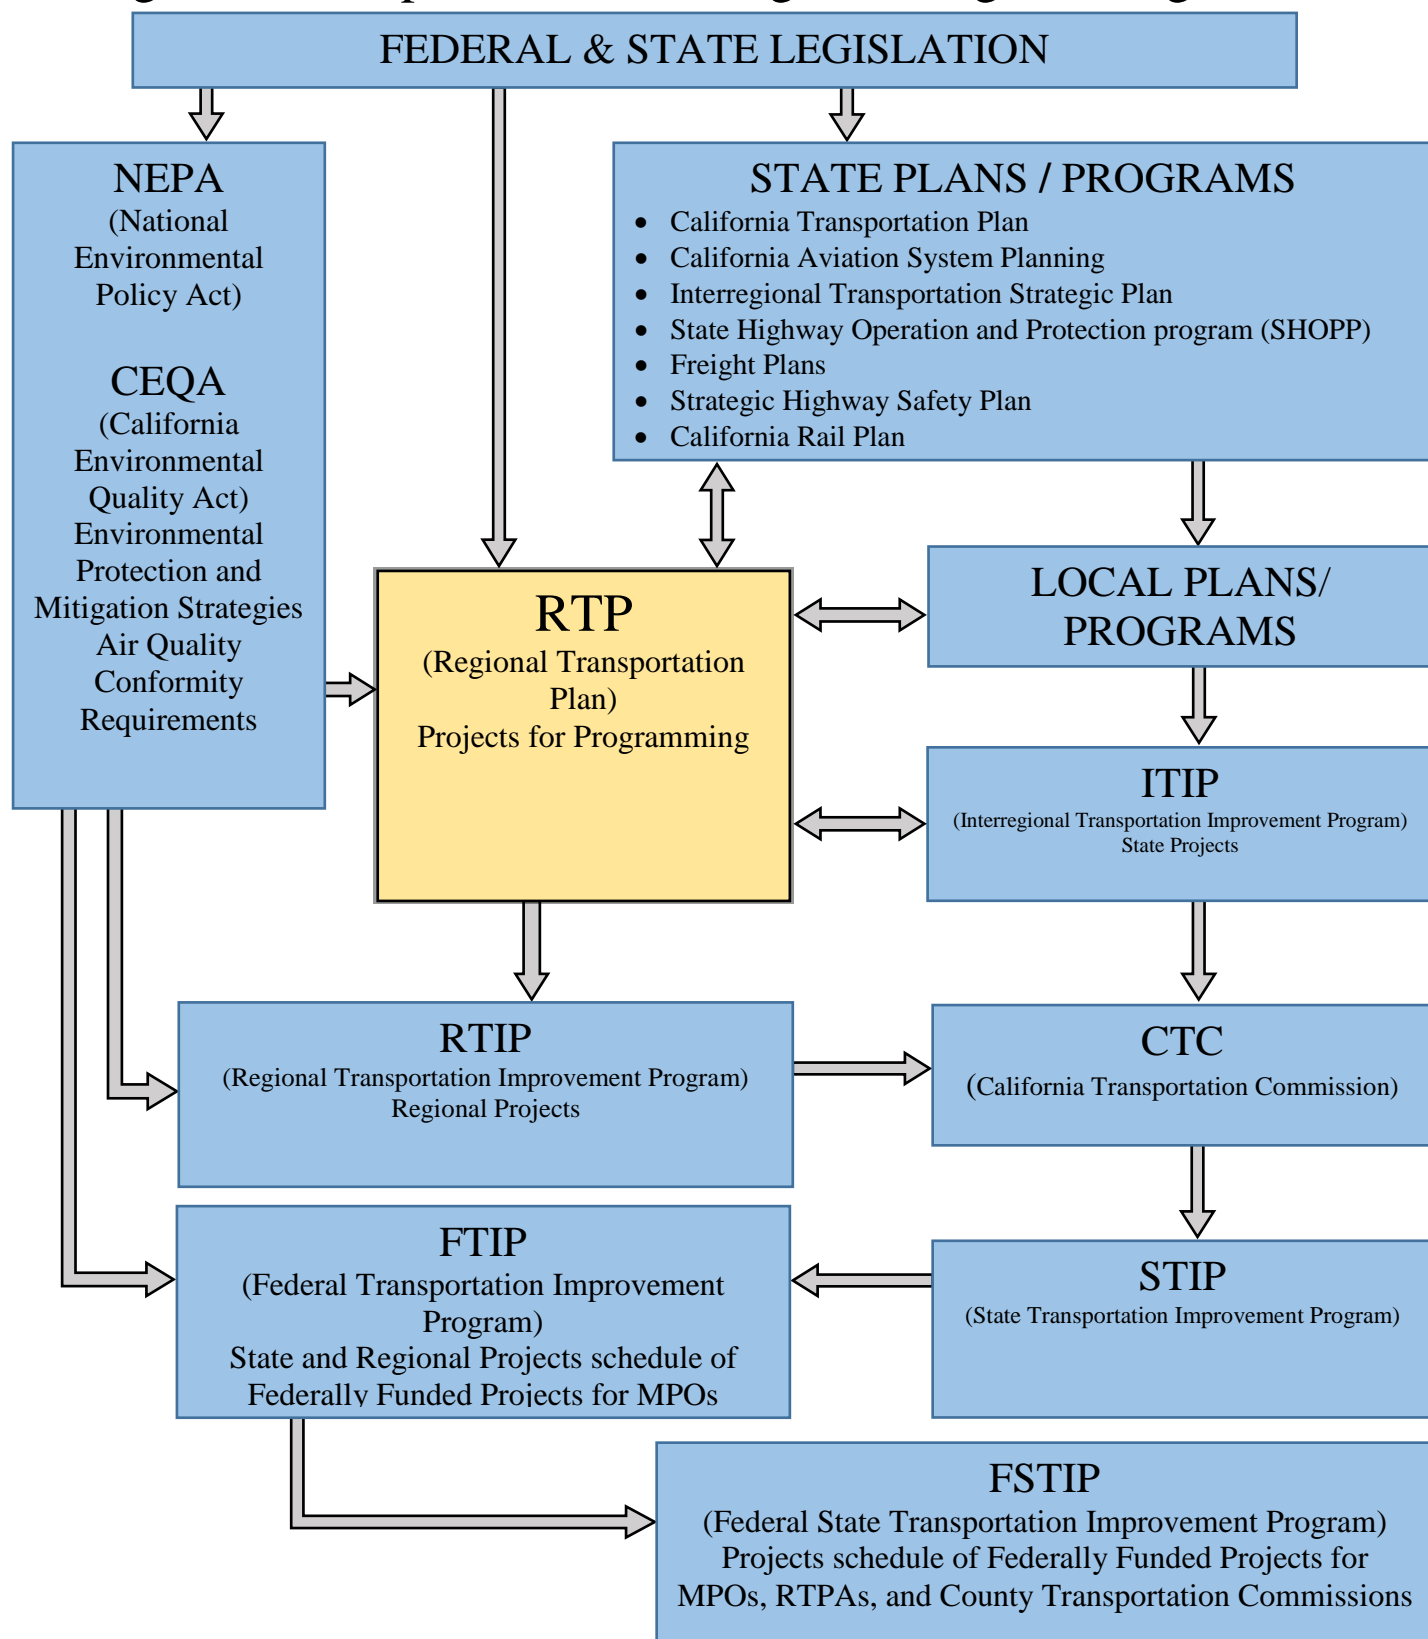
FEDERAL & STATE LEGISLATION

NEPA
(National Environmental Policy Act)

CEQA
(California Environmental Quality Act)
Environmental Protection and Mitigation Strategies
Air Quality Conformity Requirements

STATE PLANS / PROGRAMS
- California Transportation Plan
- California Aviation System Planning
- Interregional Transportation Strategic Plan
- State Highway Operation and Protection program (SHOPP)
- Freight Plans
- Strategic Highway Safety Plan
- California Rail Plan

RTP
(Regional Transportation Plan)
Projects for Programming

LOCAL PLANS/ PROGRAMS

ITIP
(Interregional Transportation Improvement Program)
State Projects

RTIP
(Regional Transportation Improvement Program)
Regional Projects

CTC
(California Transportation Commission)

FTIP
(Federal Transportation Improvement Program)
State and Regional Projects schedule of Federally Funded Projects for MPOs

STIP
(State Transportation Improvement Program)

FSTIP
(Federal State Transportation Improvement Program)
Projects schedule of Federally Funded Projects for MPOs, RTPAs, and County Transportation Commissions